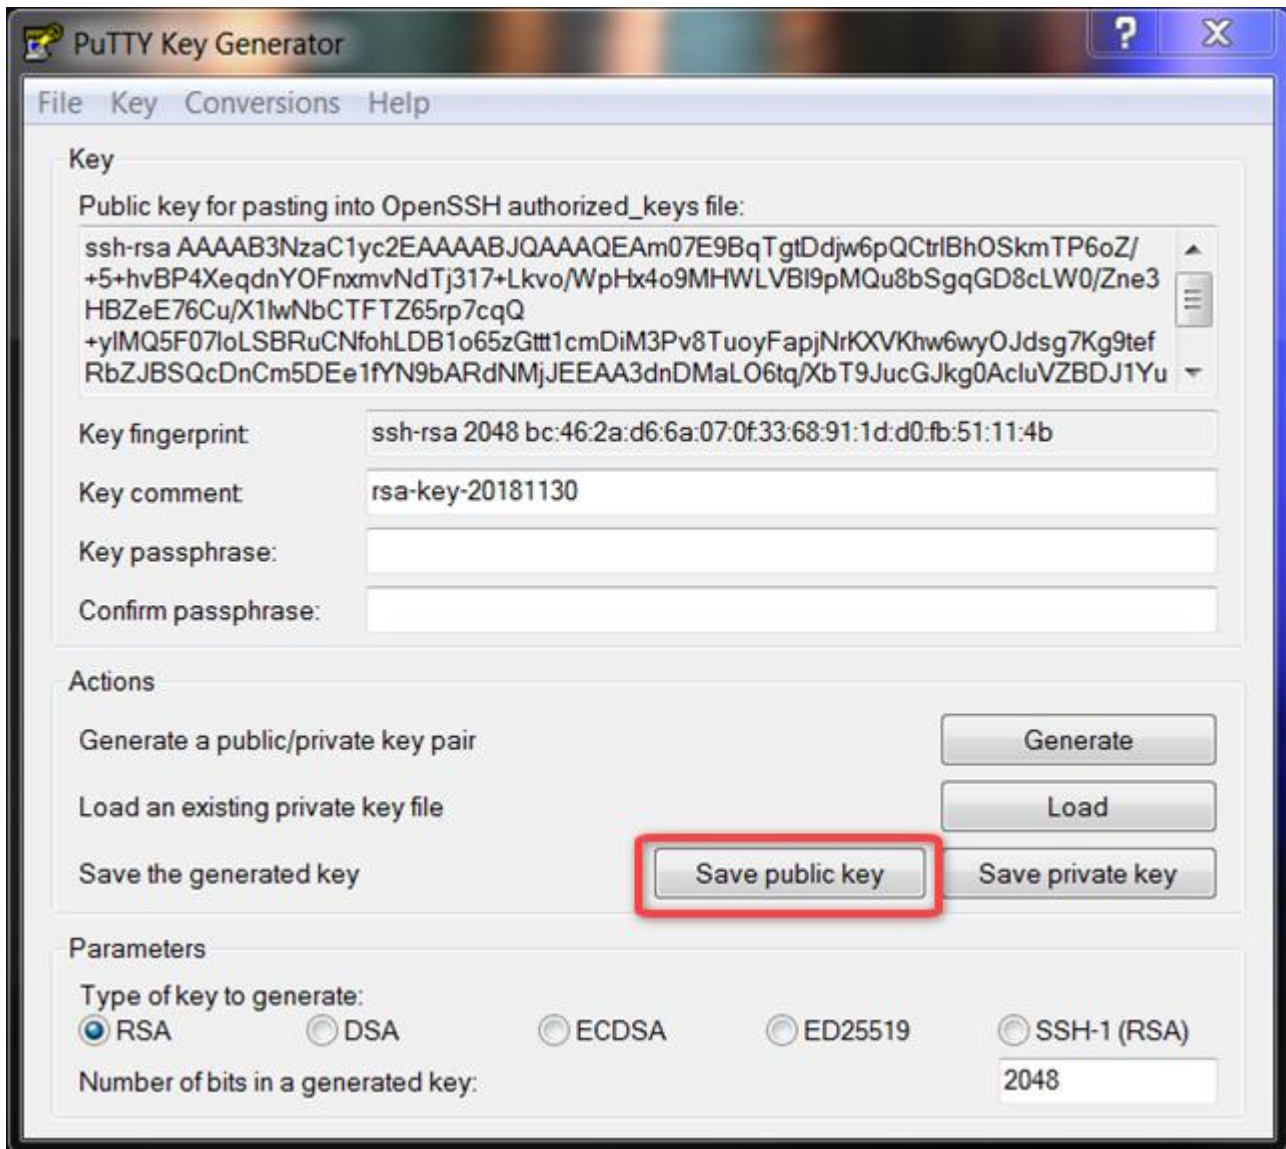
PuTTY Key Generator

?

X

File Key Conversions Help

Key

Public key for pasting into OpenSSH authorized_keys file:

ssh-rsa AAAAB3NzaC1yc2EAAAABJQAAAQEAm07E9BqTgtDdjw6pQCtrlBhOSkmTP6oZ/+5+hvBP4XeqdnYOFnxmvNdTj317+Lkvo/WpHx4o9MHWLVBl9pMQu8bSgqGD8cLW0/Zne3HBZeE76Cu/X1lwNbCTFTZ65rp7cqQ+ylMQ5F07loLSBRuCNfohLDB1o65zGtt1cmDiM3Pv8TuoyFapjNrKXVKhw6wyOJdsg7Kg9tefRbZJBSQcDnCm5DEe1fYN9bARdNMjJEEAA3dnDMaLO6tq/XbT9JucGJkg0AcluVZBDJ1Yu

Key fingerprint: ssh-rsa 2048 bc:46:2a:d6:6a:07:0f:33:68:91:1d:d0:fb:51:11:4b

Key comment: rsa-key-20181130

Key passphrase:

Confirm passphrase:

Actions

Generate a public/private key pair

Generate

Load an existing private key file

Load

Save the generated key

Save public key

Save private key

Parameters

Type of key to generate:

RSA DSA ECDSA ED25519 SSH-1 (RSA)

Number of bits in a generated key: 2048